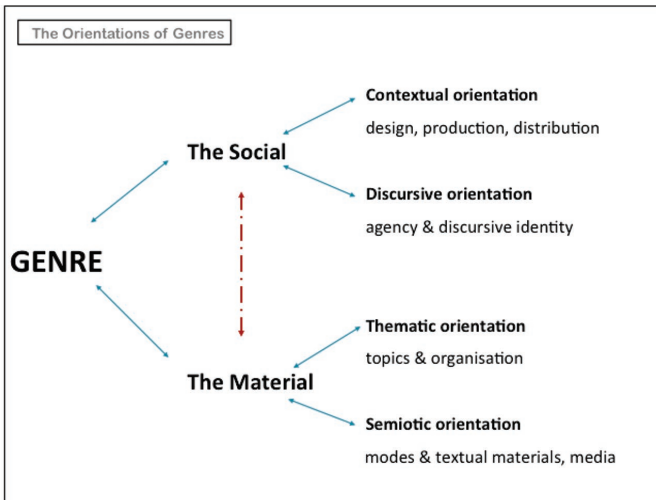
The Orientations of Genres

GENRE

The Social

Contextual orientation
design, production, distribution

Discursive orientation
agency & discursive identity

The Material

Thematic orientation
topics & organisation

Semiotic orientation
modes & textual materials, media